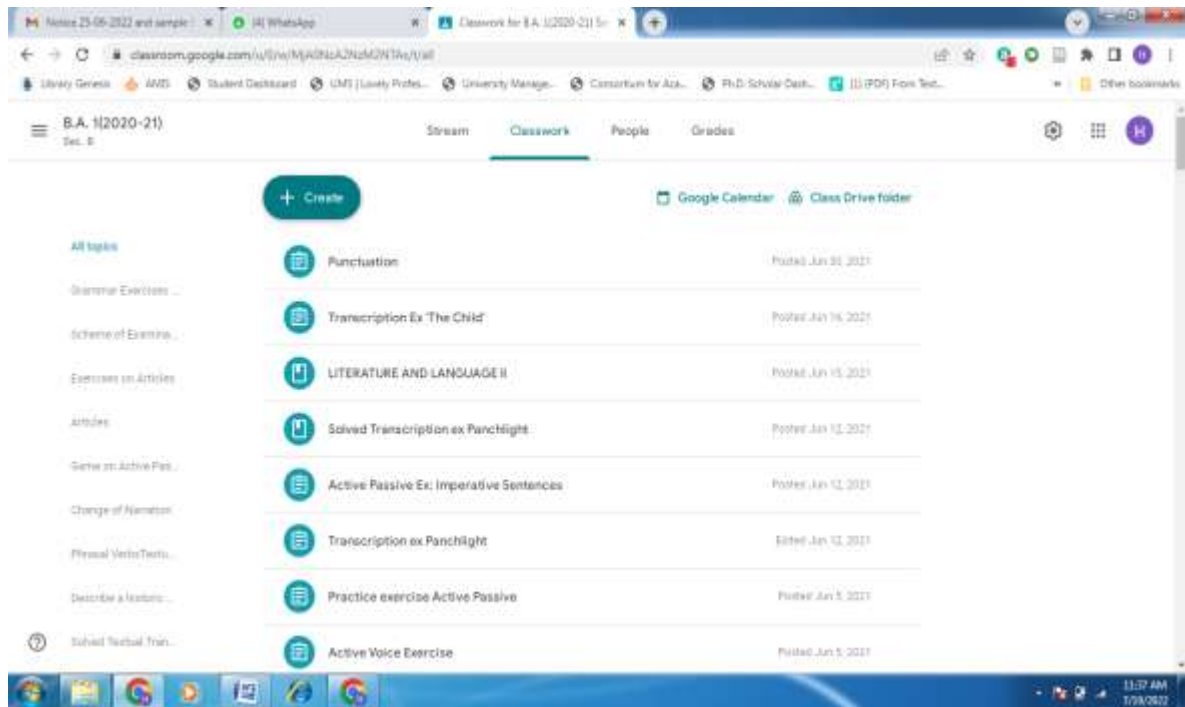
Notice 25-06-2022 and sample | (4) WhatsApp | Classwork for B.A. 1(2020-21) Se

classroom.google.com/u/0/w/MjA0NzA2NzM2NTAz/t/all

Library Genesis | AMS | Student Dashboard | UMS | Lovely Profes... | University Manage... | Consortium for Aca... | Ph.D. Scholar Dash... | (PDF) From Text... | Other bookmarks

B.A. 1(2020-21)
Sec. B

Stream | Classwork | People | Grades

+ Create

Google Calendar | Class Drive folder

All topics

Grammar Exercises ...

Scheme of Examina...

Exercises on Articles

Articles

Game on Active Pas...

Change of Narration

Phrasal Verbs/Textu...

Describe a historic...

Solved Textual Tran...

Punctuation | Posted Jun 30, 2021

Transcription Ex 'The Child' | Posted Jun 16, 2021

LITERATURE AND LANGUAGE II | Posted Jun 15, 2021

Solved Transcription ex Panchlight | Posted Jun 12, 2021

Active Passive Ex: Imperative Sentences | Posted Jun 12, 2021

Transcription ex Panchlight | Edited Jun 12, 2021

Practice exercise Active Passive | Posted Jun 5, 2021

Active Voice Exercise | Posted Jun 5, 2021

11:37 AM
7/19/2022